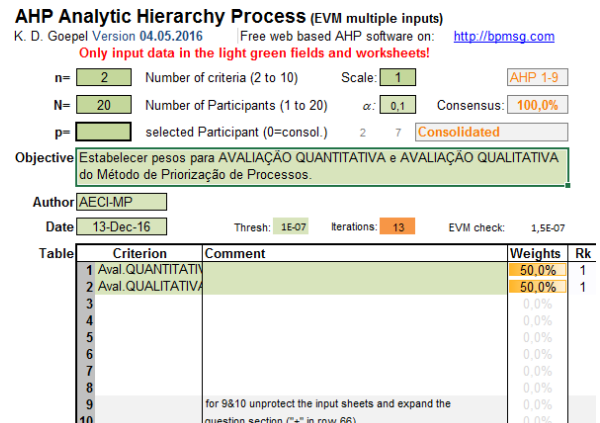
AHP Analytic Hierarchy Process (EVM multiple inputs)

K. D. Goepel Version 04.05.2016 Free web based AHP software on: http://bpmsg.com

Only input data in the light green fields and worksheets!

n= 2 Number of criteria (2 to 10) Scale: 1 AHP 1-9

N= 20 Number of Participants (1 to 20) $\alpha$: 0,1 Consensus: 100,0%

p= selected Participant (0=consol.) 2 7 Consolidated

Objective Estabelecer pesos para AVALIAÇÃO QUANTITATIVA e AVALIAÇÃO QUALITATIVA do Método de Priorização de Processos.

Author AECI-MP

Date 13-Dec-16 Thresh: 1E-07 Iterations: 13 EVM check: 1,5E-07

Table

| | Criterion | Comment | Weights | Rk |
|---|---|---|---|---|
| 1 | Aval.QUANTITATIV | | 50,0% | 1 |
| 2 | Aval.QUALITATIVA | | 50,0% | 1 |
| 3 | | | 0,0% | |
| 4 | | | 0,0% | |
| 5 | | | 0,0% | |
| 6 | | | 0,0% | |
| 7 | | | 0,0% | |
| 8 | | | 0,0% | |
| 9 | | for 9&10 unprotect the input sheets and expand the | 0,0% | |
| 10 | | question section ("+" in row 66) | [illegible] | |